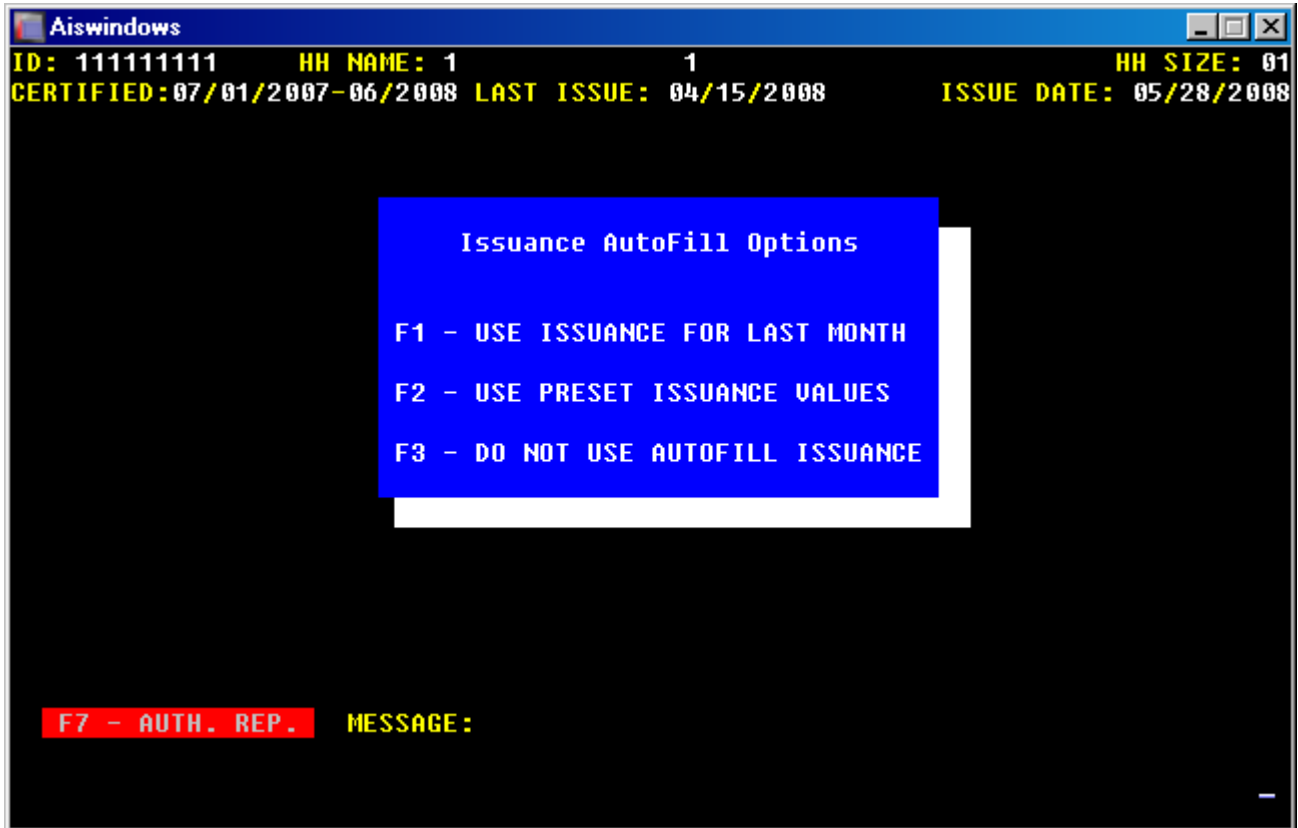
Aiswindows

ID: 111111111 HH NAME: 1 1 HH SIZE: 01
CERTIFIED:07/01/2007-06/2008 LAST ISSUE: 04/15/2008 ISSUE DATE: 05/28/2008

Issuance AutoFill Options

F1 - USE ISSUANCE FOR LAST MONTH

F2 - USE PRESET ISSUANCE VALUES

F3 - DO NOT USE AUTOFILL ISSUANCE

F7 - AUTH. REP. MESSAGE: